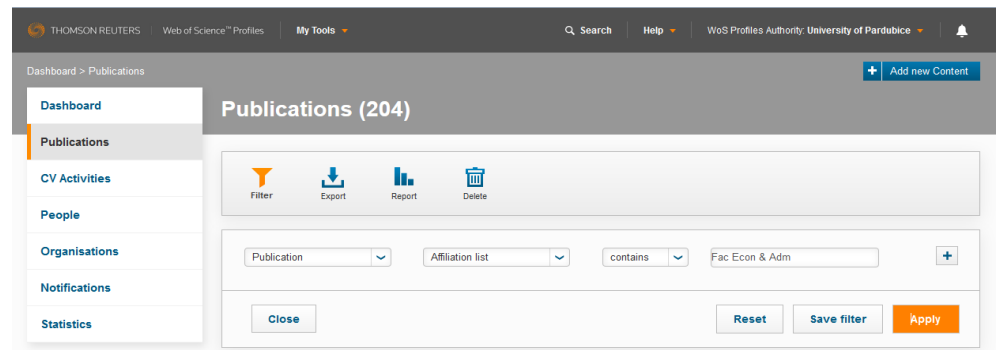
THOMSON REUTERS | Web of Science™ Profiles | My Tools | Search | Help | WoS Profiles Authority: University of Pardubice

Dashboard > Publications

+ Add new Content

Dashboard
Publications
CV Activities
People
Organisations
Notifications
Statistics

Publications (204)

Filter
Export
Report
Delete

Publication
Affiliation list
contains
Fac Econ & Adm
+

Close
Reset
Save filter
Apply